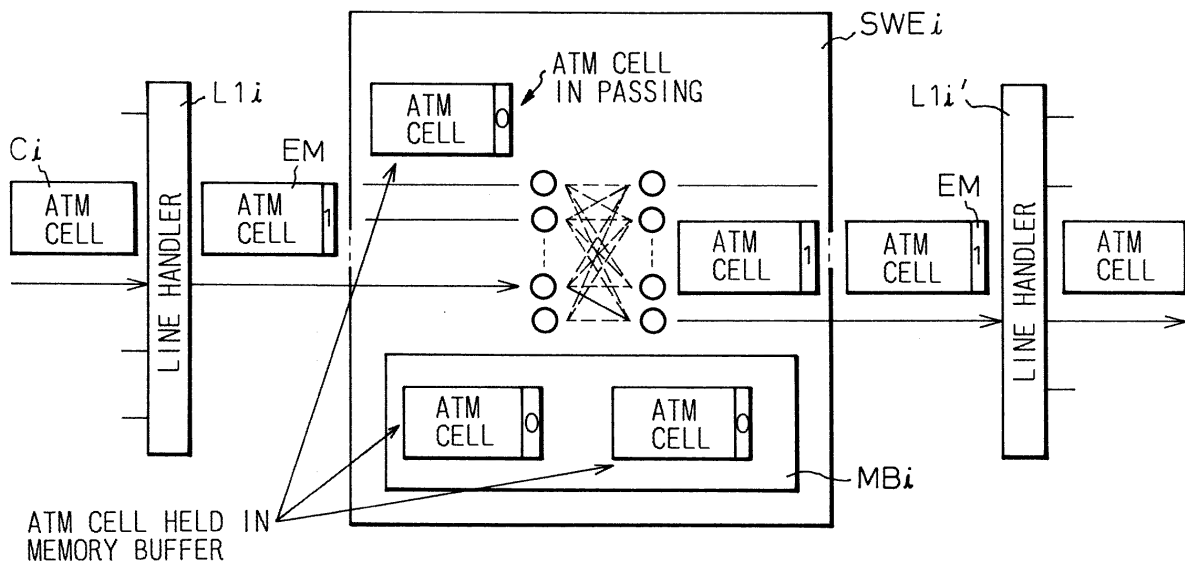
SWE$i$

ATM CELL IN PASSING

L1$i$

ATM CELL 0

L1$i$'

C$i$

EM

EM

ATM CELL

LINE HANDLER

ATM CELL 1

ATM CELL 1

ATM CELL 1

LINE HANDLER

ATM CELL

ATM CELL 0

ATM CELL 0

MB$i$

ATM CELL HELD IN MEMORY BUFFER